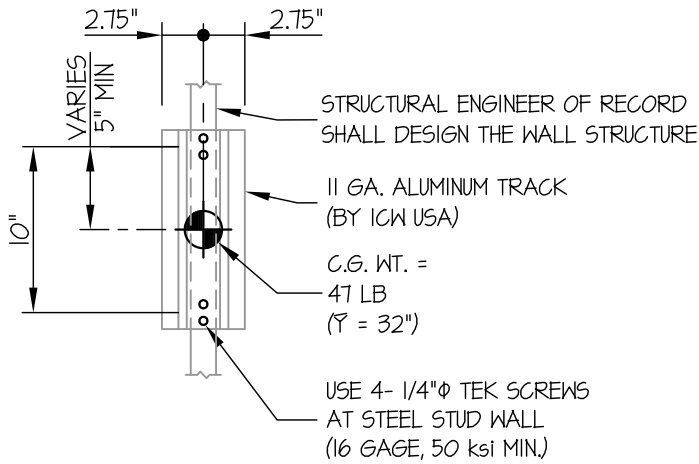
2.75"
2.75"
VARIES
5" MIN
10"
STRUCTURAL ENGINEER OF RECORD SHALL DESIGN THE WALL STRUCTURE
11 GA. ALUMINUM TRACK (BY ICW USA)
C.G. WT. = 47 LB ($\bar{Y}$ = 32")
USE 4- 1/4"$\phi$ TEK SCREWS AT STEEL STUD WALL (16 GAGE, 50 ksi MIN.)